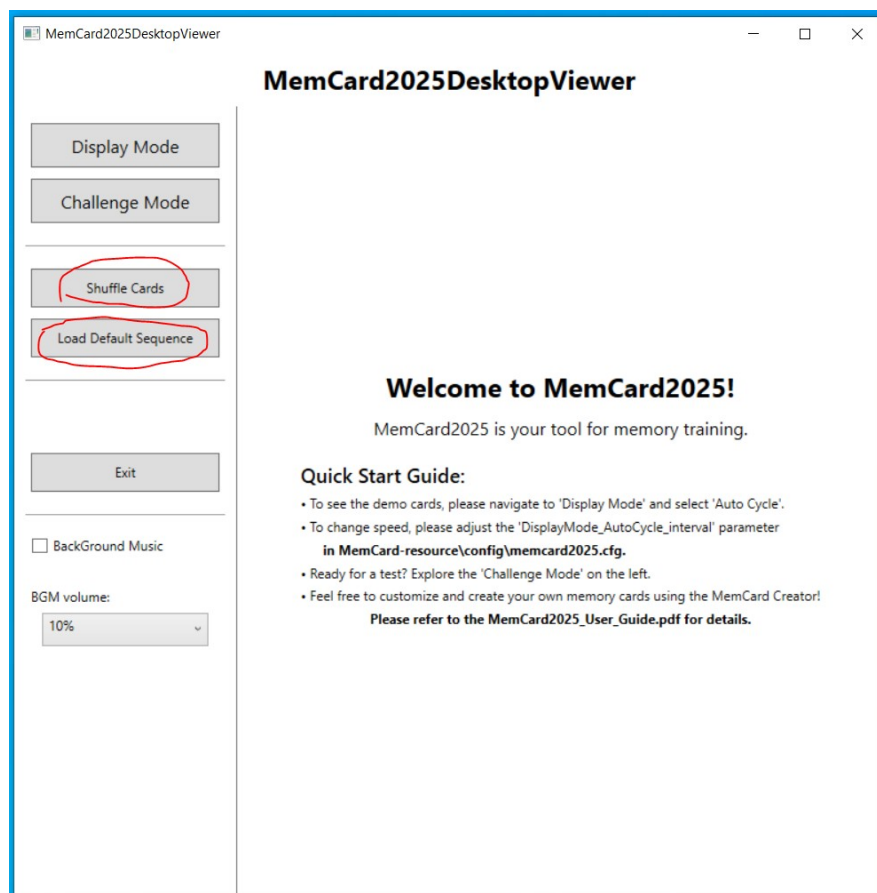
MemCard2025DesktopViewer

MemCard2025DesktopViewer

Display Mode

Challenge Mode

Shuffle Cards

Load Default Sequence

Exit

BackGround Music

BGM volume:

10%

Welcome to MemCard2025!

MemCard2025 is your tool for memory training.

Quick Start Guide:

• To see the demo cards, please navigate to 'Display Mode' and select 'Auto Cycle'.

• To change speed, please adjust the 'DisplayMode_AutoCycle_interval' parameter **in MemCard-resource\config\memcard2025.cfg.**

• Ready for a test? Explore the 'Challenge Mode' on the left.

• Feel free to customize and create your own memory cards using the MemCard Creator!

**Please refer to the MemCard2025_User_Guide.pdf for details.**